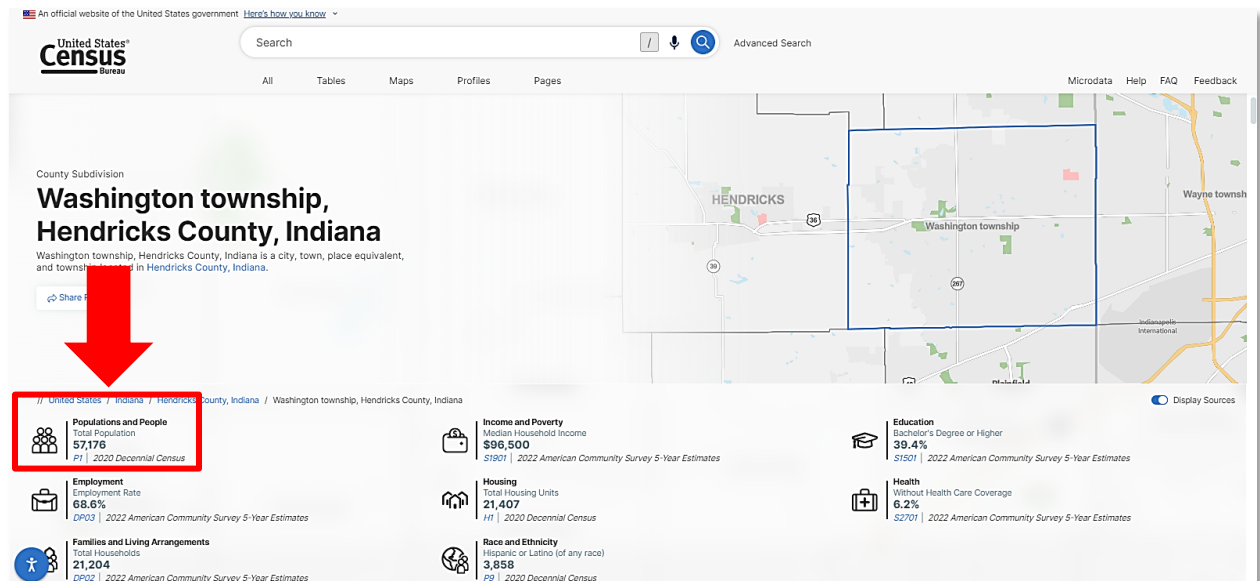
An official website of the United States government Here's how you know

United States® Census Bureau

Search

/

Advanced Search

All Tables Maps Profiles Pages

Microdata Help FAQ Feedback

County Subdivision

Washington township, Hendricks County, Indiana

Washington township, Hendricks County, Indiana is a city, town, place equivalent, and townsh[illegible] in Hendricks County, Indiana.

Share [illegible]

HENDRICKS

36

39

Washington township

267

Wayne towns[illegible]

Indianapolis International

Plainfield

// United States / Indiana / Hendricks County, Indiana / Washington township, Hendricks County, Indiana

Display Sources

Populations and People
Total Population
57,176
P1 | 2020 Decennial Census

Income and Poverty
Median Household Income
$96,500
S1901 | 2022 American Community Survey 5-Year Estimates

Education
Bachelor's Degree or Higher
39.4%
S1501 | 2022 American Community Survey 5-Year Estimates

Employment
Employment Rate
68.6%
DP03 | 2022 American Community Survey 5-Year Estimates

Housing
Total Housing Units
21,407
H1 | 2020 Decennial Census

Health
Without Health Care Coverage
6.2%
S2701 | 2022 American Community Survey 5-Year Estimates

Families and Living Arrangements
Total Households
21,204
DP02 | 2022 American Community Survey 5-Year Estimates

Race and Ethnicity
Hispanic or Latino (of any race)
3,858
P9 | 2020 Decennial Census